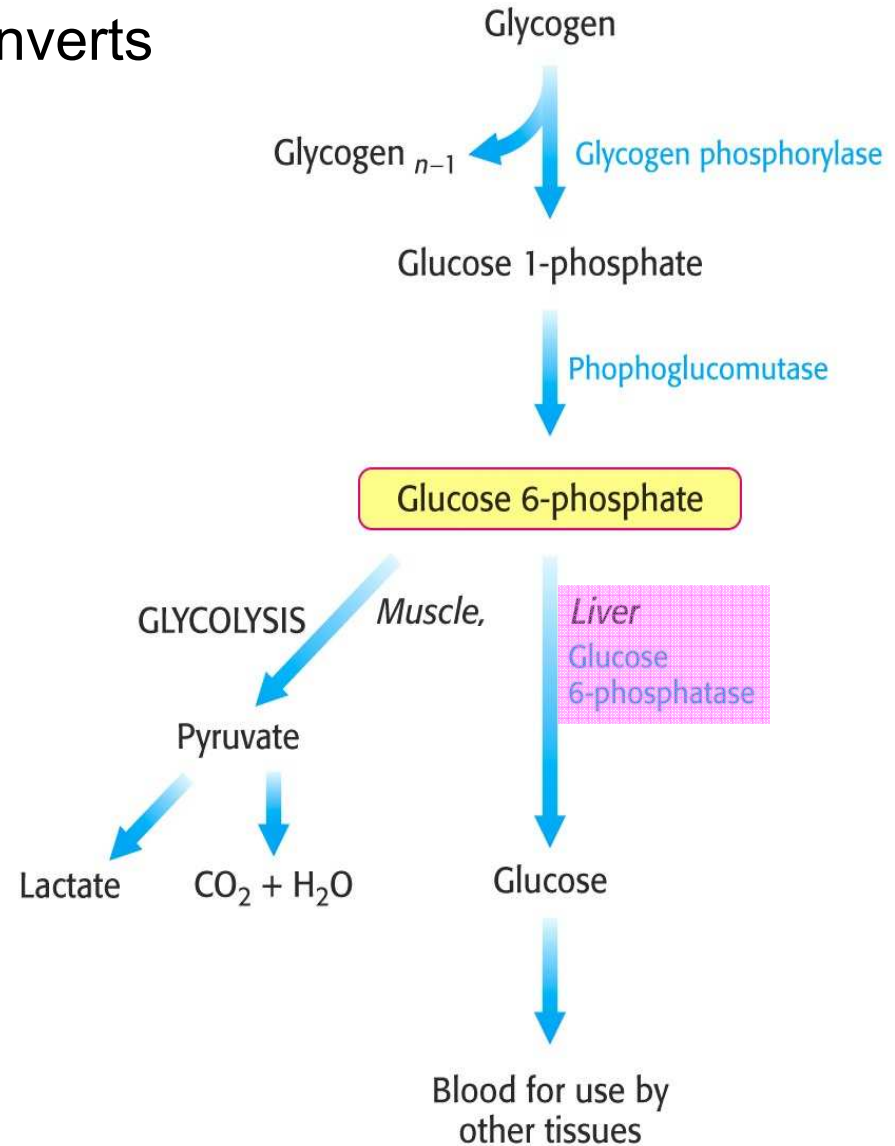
nverts

Glycogen

Glycogen $_{n-1}$

Glycogen phosphorylase

Glucose 1-phosphate

Phophoglucomutase

Glucose 6-phosphate

GLYCOLYSIS

Muscle,

Liver

Glucose 6-phosphatase

Pyruvate

Lactate

$CO_2 + H_2O$

Glucose

Blood for use by other tissues